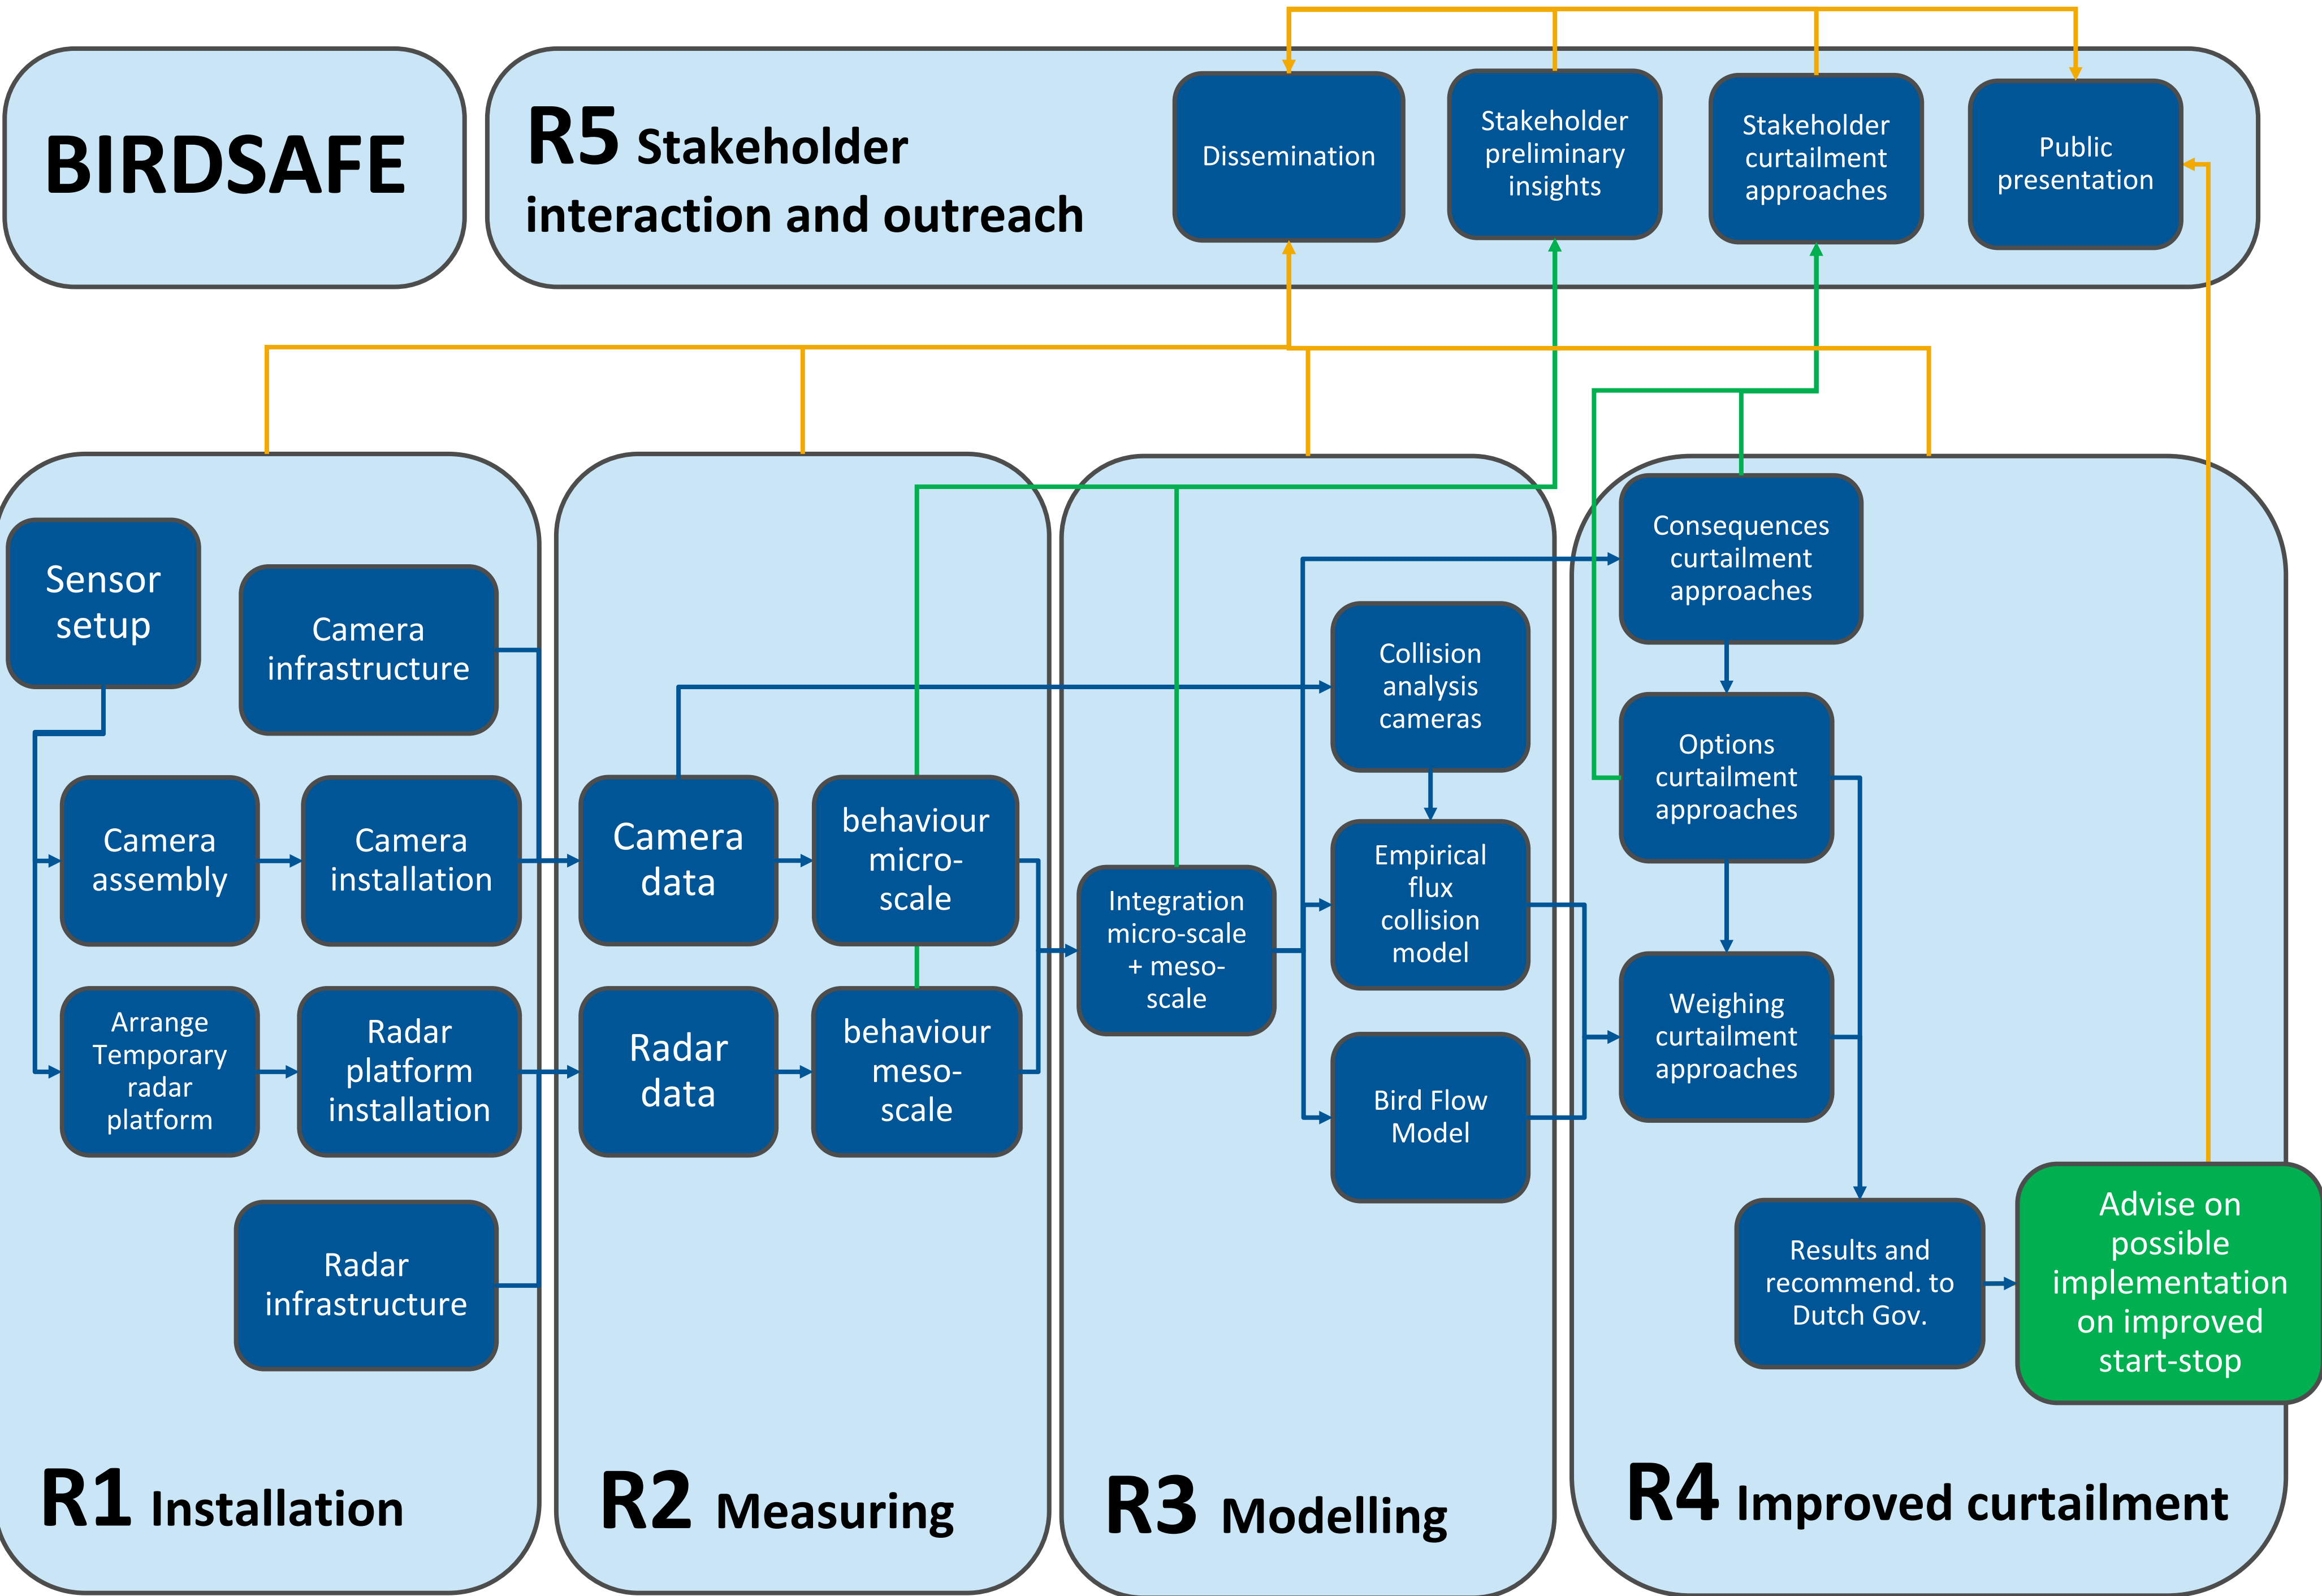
BIRDSAFE

R5 Stakeholder interaction and outreach

Dissemination

Stakeholder preliminary insights

Stakeholder curtailment approaches

Public presentation

Sensor setup

Camera infrastructure

Camera assembly

Camera installation

Arrange Temporary radar platform

Radar platform installation

Radar infrastructure

R1 Installation

Camera data

behaviour micro-scale

Radar data

behaviour meso-scale

R2 Measuring

Integration micro-scale + meso-scale

Collision analysis cameras

Empirical flux collision model

Bird Flow Model

R3 Modelling

Consequences curtailment approaches

Options curtailment approaches

Weighing curtailment approaches

Results and recommend. to Dutch Gov.

Advise on possible implementation on improved start-stop

R4 Improved curtailment